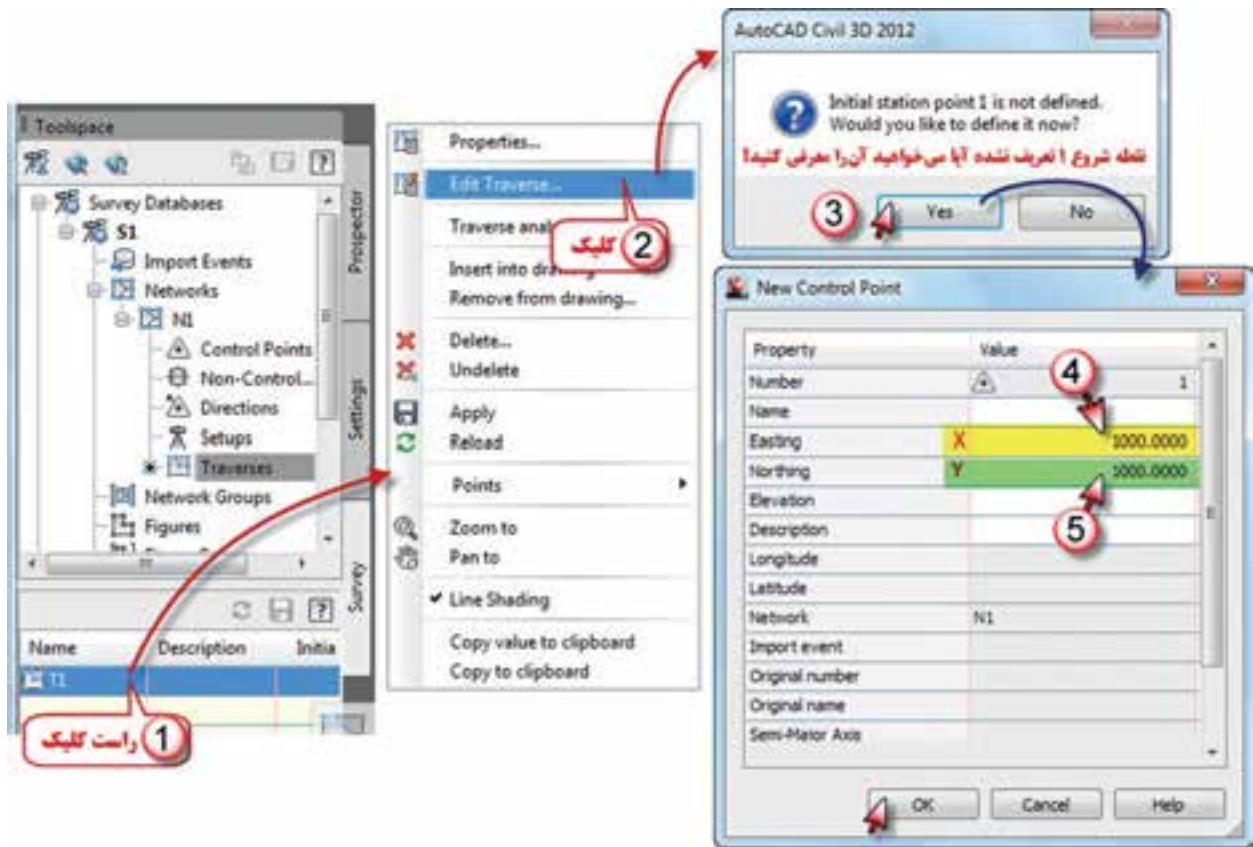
Toolspace

Survey Databases
S1
Import Events
Networks
N1
Control Points
Non-Control...
Directions
Setups
Traverses
Network Groups
Figures

Prospector
Settings
Survey

Name | Description | Initia
T1

1 راست کلیک

Properties...
Edit Traverse...
Traverse anal
Insert into drawing
Remove from drawing...
Delete...
Undelete
Apply
Reload
Points
Zoom to
Pan to
Line Shading
Copy value to clipboard
Copy to clipboard

2 کلیک

AutoCAD Civil 3D 2012

Initial station point 1 is not defined. Would you like to define it now?

نقطه شروع 1 تعریف نشده آیا می‌خواهید آن‌را معرفی کنید؟

3 Yes No

New Control Point

| Property | Value |
|---|---|
| Number | 1 |
| Name | |
| Easting | X 1000.0000 |
| Northing | Y 1000.0000 |
| Elevation | |
| Description | |
| Longitude | |
| Latitude | |
| Network | N1 |
| Import event | |
| Original number | |
| Original name | |
| Semi-Major Axis | |

4
5

OK Cancel Help